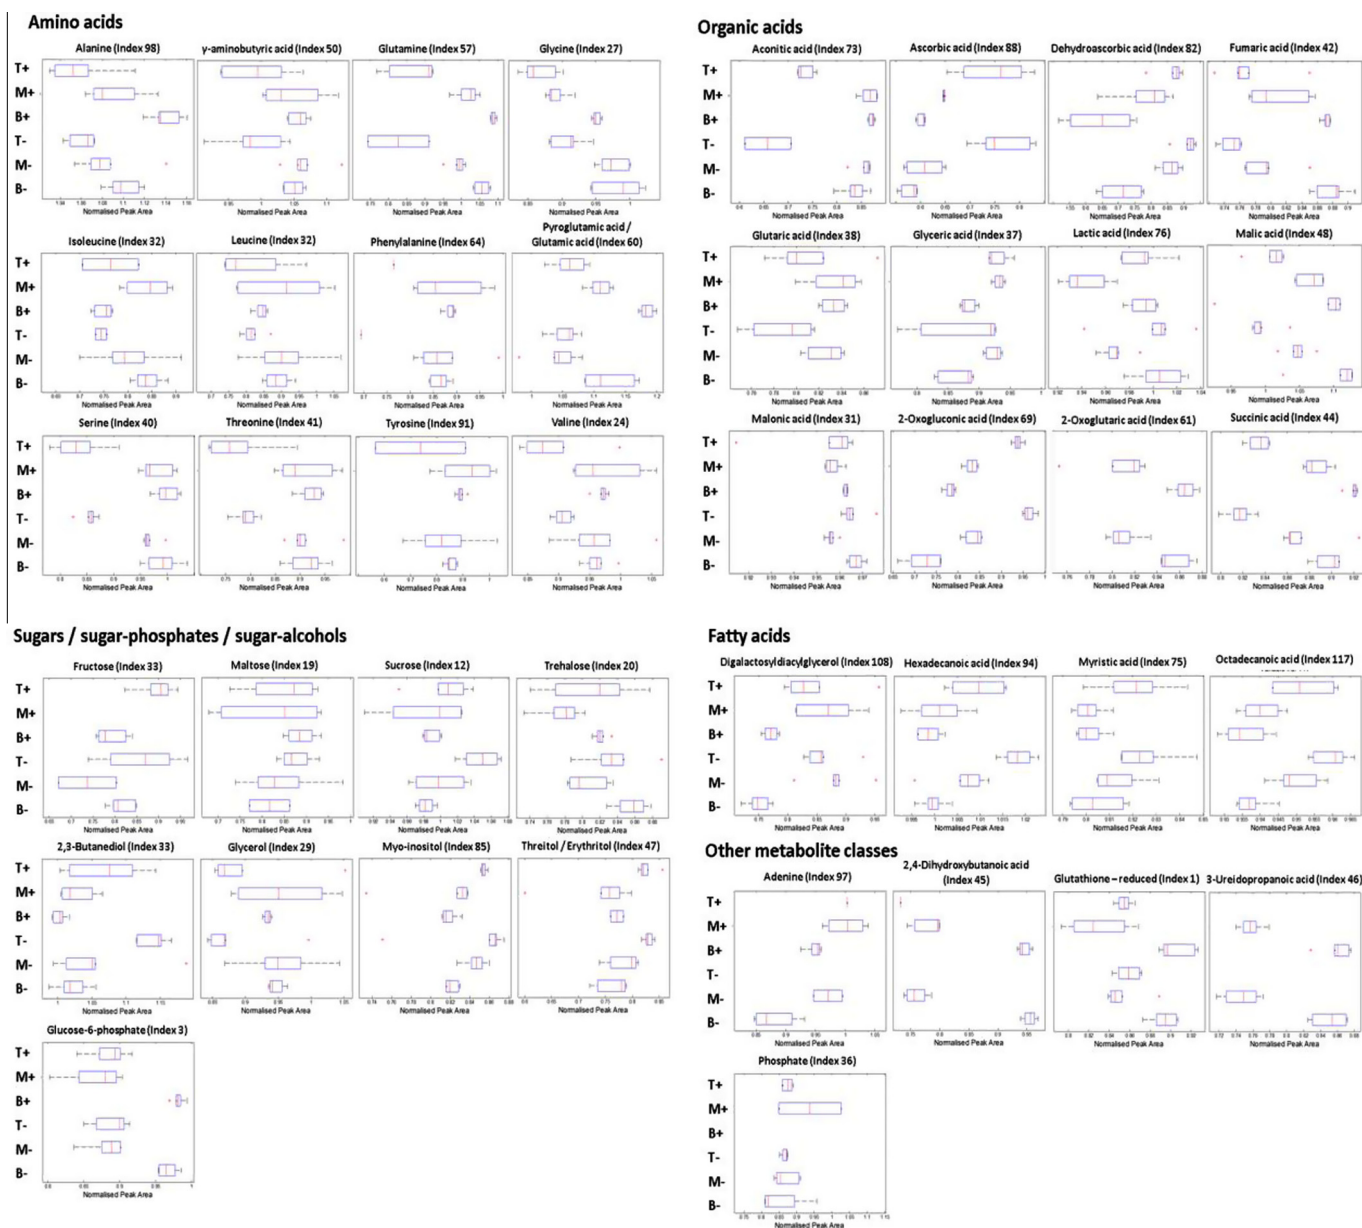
Amino acids

Alanine (Index 98)
γ-aminobutyric acid (Index 50)
Glutamine (Index 57)
Glycine (Index 27)

T+
M+
B+
T-
M-
B-

Normalised Peak Area

Isoleucine (Index 32)
Leucine (Index 32)
Phenylalanine (Index 64)
Pyroglutamic acid / Glutamic acid (Index 60)

T+
M+
B+
T-
M-
B-

Normalised Peak Area

Serine (Index 40)
Threonine (Index 41)
Tyrosine (Index 91)
Valine (Index 24)

T+
M+
B+
T-
M-
B-

Normalised Peak Area

Organic acids

Aconitic acid (Index 73)
Ascorbic acid (Index 88)
Dehydroascorbic acid (Index 82)
Fumaric acid (Index 42)

T+
M+
B+
T-
M-
B-

Normalised Peak Area

Glutaric acid (Index 38)
Glyceric acid (Index 37)
Lactic acid (Index 76)
Malic acid (Index 48)

T+
M+
B+
T-
M-
B-

Normalised Peak Area

Malonic acid (Index 31)
2-Oxogluconic acid (Index 69)
2-Oxoglutaric acid (Index 61)
Succinic acid (Index 44)

T+
M+
B+
T-
M-
B-

Normalised Peak Area

Sugars / sugar-phosphates / sugar-alcohols

Fructose (Index 33)
Maltose (Index 19)
Sucrose (Index 12)
Trehalose (Index 20)

T+
M+
B+
T-
M-
B-

Normalised Peak Area

2,3-Butanediol (Index 33)
Glycerol (Index 29)
Myo-inositol (Index 85)
Threitol / Erythritol (Index 47)

T+
M+
B+
T-
M-
B-

Normalised Peak Area

Glucose-6-phosphate (Index 3)

T+
M+
B+
T-
M-
B-

Normalised Peak Area

Fatty acids

Digalactosyldiacylglycerol (Index 108)
Hexadecanoic acid (Index 94)
Myristic acid (Index 75)
Octadecanoic acid (Index 117)

T+
M+
B+
T-
M-
B-

Normalised Peak Area

Other metabolite classes

Adenine (Index 97)
2,4-Dihydroxybutanoic acid (Index 45)
Glutathione – reduced (Index 1)
3-Ureidopropanoic acid (Index 46)

T+
M+
B+
T-
M-
B-

Normalised Peak Area

Phosphate (Index 36)

T+
M+
B+
T-
M-
B-

Normalised Peak Area